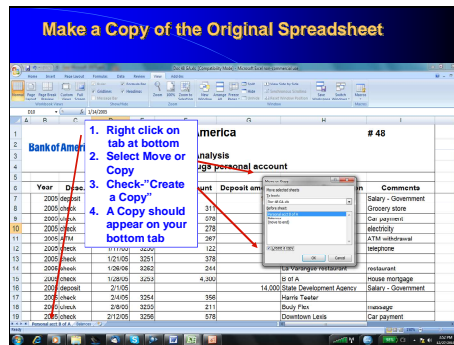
Make a Copy of the Original Spreadsheet

1. Right click on tab at bottom
2. Select Move or Copy
3. Check-"Create a Copy"
4. A Copy should appear on your bottom tab

Bank of Ameri
America
# 48
nalysis
ugs personal account

| | A | B | C | D | E | F | G | H | I |
|---|---|---|---|---|---|---|---|---|---|
| 6 | Year | Desc | | | unt | Deposit amt | | n | Comments |
| 7 | 2005 | deposit | | | | | | | Salary - Government |
| 8 | 2005 | check | | | 317 | | | | Grocery store |
| 9 | 2005 | check | | | 578 | | | | Car payment |
| 10 | 2005 | check | | | 211 | | | | electricity |
| 11 | 2005 | ATM | | | 267 | | | | ATM withdrawal |
| 12 | 2005 | check | 1/17/05 | 3250 | 122 | | | | telephone |
| 13 | 2005 | check | 1/21/05 | 3251 | 378 | | | | |
| 14 | 2006 | check | 1/26/05 | 3262 | 244 | | | La Varangue restaurant | restaurant |
| 15 | 2005 | check | 1/28/05 | 3253 | 4,300 | | | ls of A | House mortgage |
| 16 | 2005 | deposit | 2/1/05 | | | 14,000 | | State Development Agency | Salary - Government |
| 17 | 2005 | check | 2/4/05 | 3254 | 356 | | | Harris Teeter | |
| 18 | 2005 | check | 2/8/05 | 3255 | 211 | | | Busy Flex | massage |
| 19 | 2005 | check | 2/12/05 | 3256 | 578 | | | Downtown Lexis | Car payment |

Move or Copy
Move selected sheets
To book:
Before sheet:
Personal acct B of A
(move to end)
Create a copy
OK Cancel

Personal acct B of A